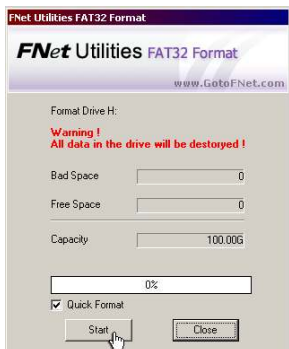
FNet Utilities FAT32 Format

FNet Utilities FAT32 Format

www.GotoFNet.com

Format Drive H:

Warning !
All data in the drive will be destoryed !

Bad Space 0

Free Space 0

Capacity 100.00G

0%

Quick Format

Start

Close